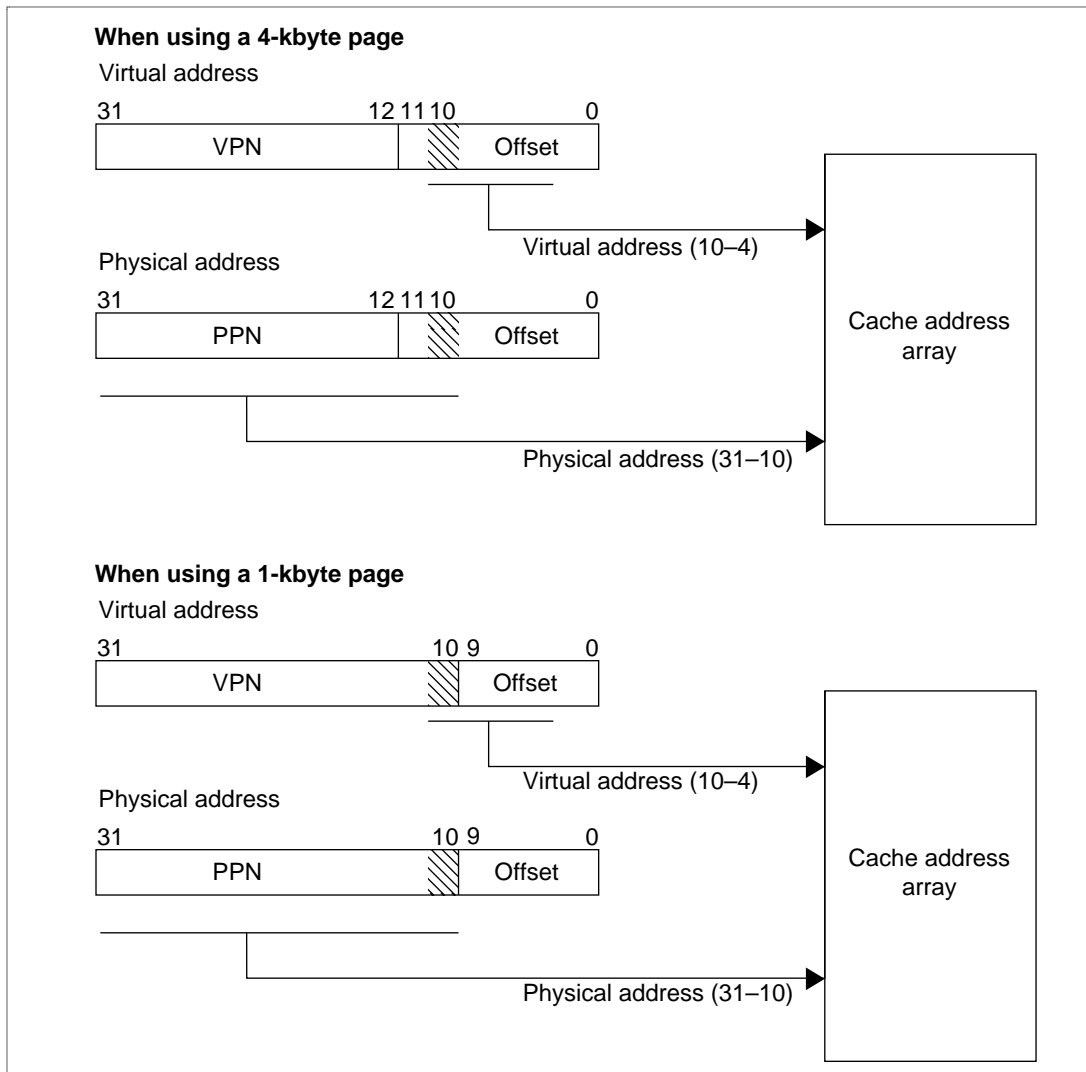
**When using a 4-kbyte page**

Virtual address

31 12 11 10 0

VPN Offset

Virtual address (10–4)

Physical address

31 12 11 10 0

PPN Offset

Cache address array

Physical address (31–10)

**When using a 1-kbyte page**

Virtual address

31 10 9 0

VPN Offset

Virtual address (10–4)

Physical address

31 10 9 0

PPN Offset

Cache address array

Physical address (31–10)